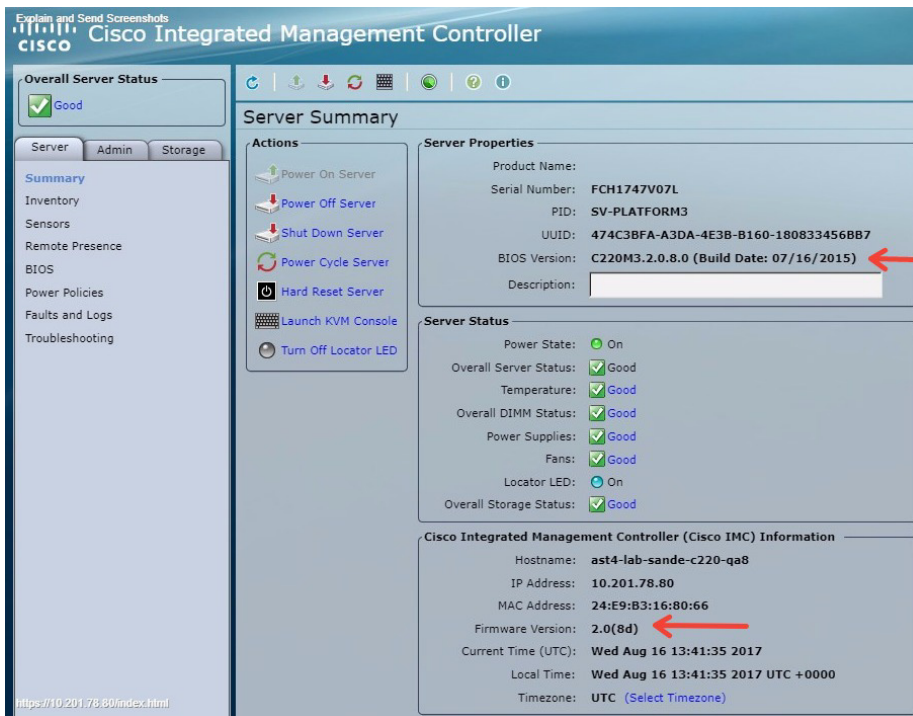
Explain and Send Screenshots
cisco Cisco Integrated Management Controller

Overall Server Status
Good

Server | Admin | Storage

Summary
Inventory
Sensors
Remote Presence
BIOS
Power Policies
Faults and Logs
Troubleshooting

https://10.201.78.80/index.html

Server Summary

Actions
Power On Server
Power Off Server
Shut Down Server
Power Cycle Server
Hard Reset Server
Launch KVM Console
Turn Off Locator LED

Server Properties
Product Name:
Serial Number: FCH1747V07L
PID: SV-PLATFORM3
UUID: 474C3BFA-A3DA-4E3B-B160-180833456BB7
BIOS Version: C220M3.2.0.8.0 (Build Date: 07/16/2015)
Description:

Server Status
Power State: On
Overall Server Status: Good
Temperature: Good
Overall DIMM Status: Good
Power Supplies: Good
Fans: Good
Locator LED: On
Overall Storage Status: Good

Cisco Integrated Management Controller (Cisco IMC) Information
Hostname: ast4-lab-sande-c220-qa8
IP Address: 10.201.78.80
MAC Address: 24:E9:B3:16:80:66
Firmware Version: 2.0(8d)
Current Time (UTC): Wed Aug 16 13:41:35 2017
Local Time: Wed Aug 16 13:41:35 2017 UTC +0000
Timezone: UTC (Select Timezone)